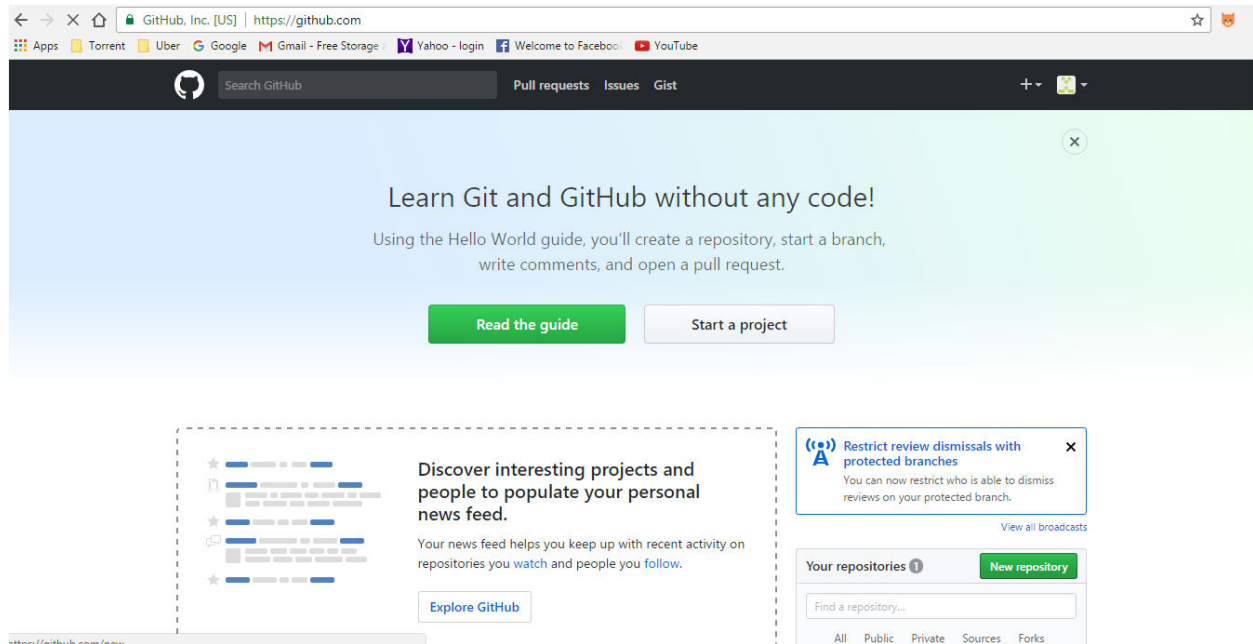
GitHub, Inc. [US] | https://github.com

Apps Torrent Uber Google Gmail - Free Storage a Yahoo - login Welcome to Faceboo YouTube

Search GitHub Pull requests Issues Gist

Learn Git and GitHub without any code!

Using the Hello World guide, you'll create a repository, start a branch, write comments, and open a pull request.

Read the guide Start a project

Discover interesting projects and people to populate your personal news feed.

Your news feed helps you keep up with recent activity on repositories you watch and people you follow.

Explore GitHub

Restrict review dismissals with protected branches

You can now restrict who is able to dismiss reviews on your protected branch.

View all broadcasts

Your repositories 1 New repository

Find a repository…

All Public Private Sources Forks

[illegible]ttps://github.com/new